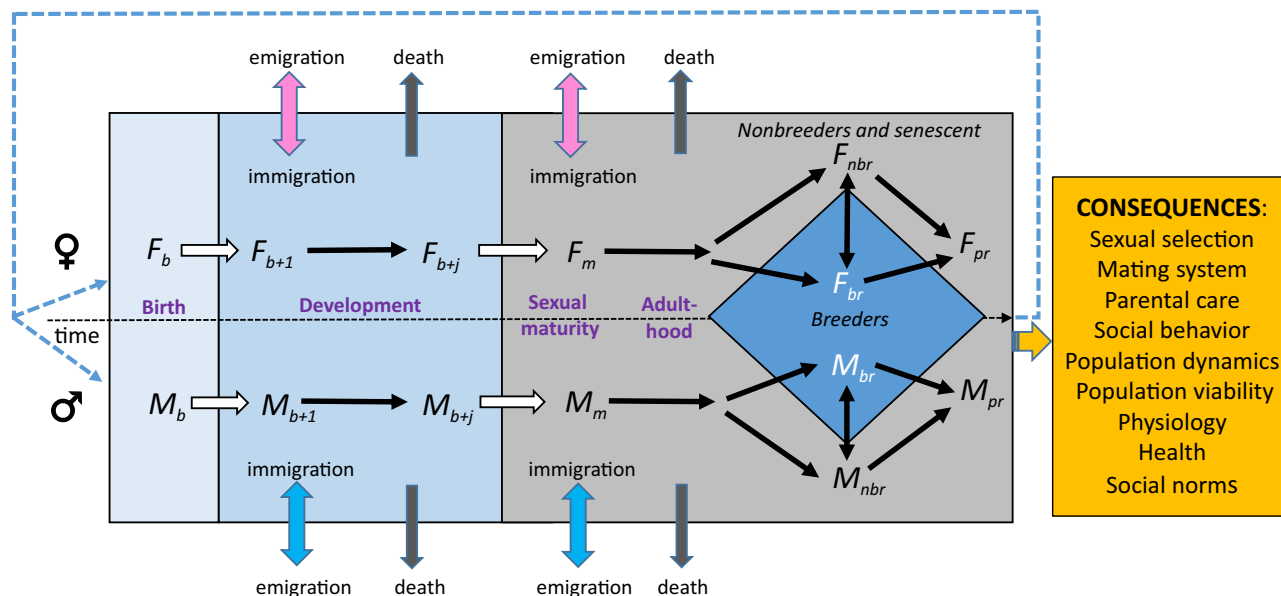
emigration

death

emigration

death

immigration

immigration

Nonbreeders and senescent

♀

$F_b$

$F_{b+1}$

$F_{b+j}$

$F_m$

$F_{nbr}$

$F_{br}$

$F_{pr}$

Birth

Development

Sexual maturity

Adulthood

Breeders

time

♂

$M_b$

$M_{b+1}$

$M_{b+j}$

$M_m$

$M_{br}$

$M_{pr}$

$M_{nbr}$

immigration

immigration

emigration

death

emigration

death

CONSEQUENCES:
Sexual selection
Mating system
Parental care
Social behavior
Population dynamics
Population viability
Physiology
Health
Social norms